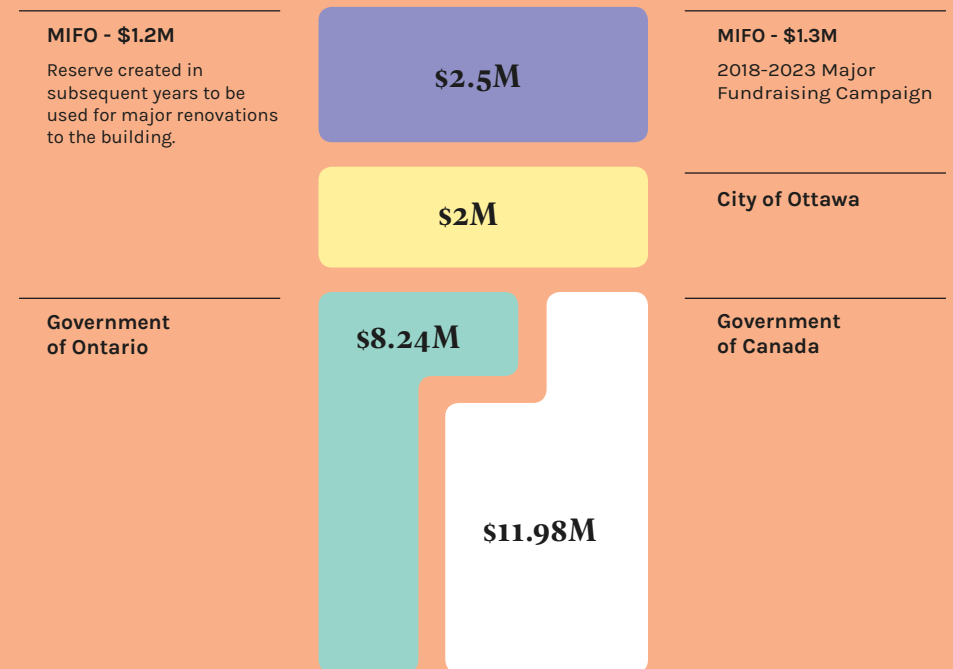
MIFO - $1.2M

Reserve created in subsequent years to be used for major renovations to the building.

$2.5M

MIFO - $1.3M

2018-2023 Major Fundraising Campaign

$2M

City of Ottawa

Government of Ontario

$8.24M

Government of Canada

$11.98M